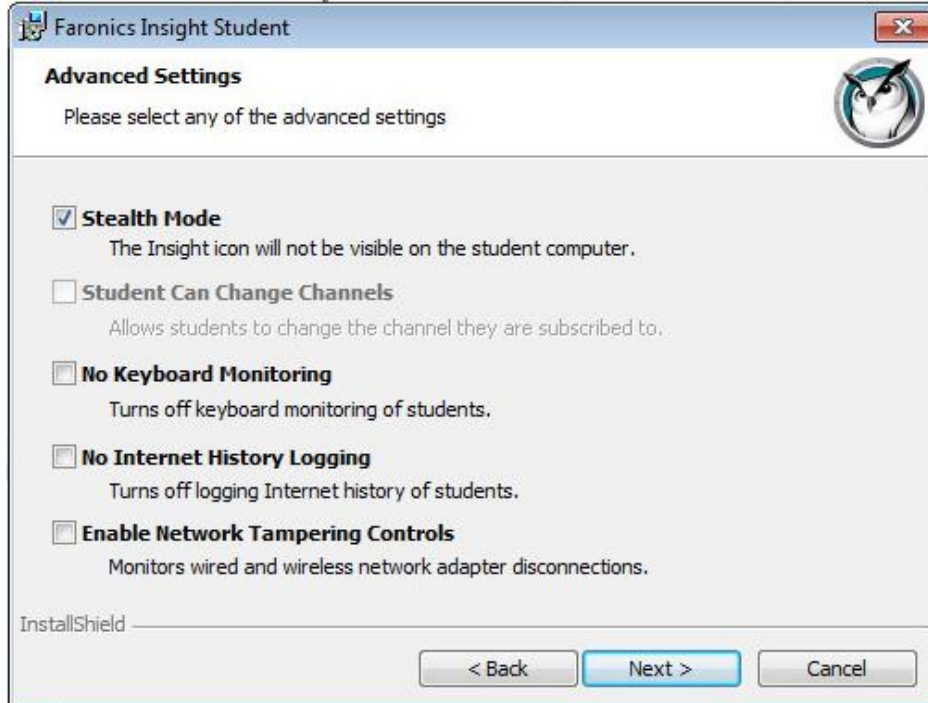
Faronics Insight Student

Advanced Settings

Please select any of the advanced settings

Stealth Mode
The Insight icon will not be visible on the student computer.

Student Can Change Channels
Allows students to change the channel they are subscribed to.

No Keyboard Monitoring
Turns off keyboard monitoring of students.

No Internet History Logging
Turns off logging Internet history of students.

Enable Network Tampering Controls
Monitors wired and wireless network adapter disconnections.

InstallShield

< Back
Next >
Cancel